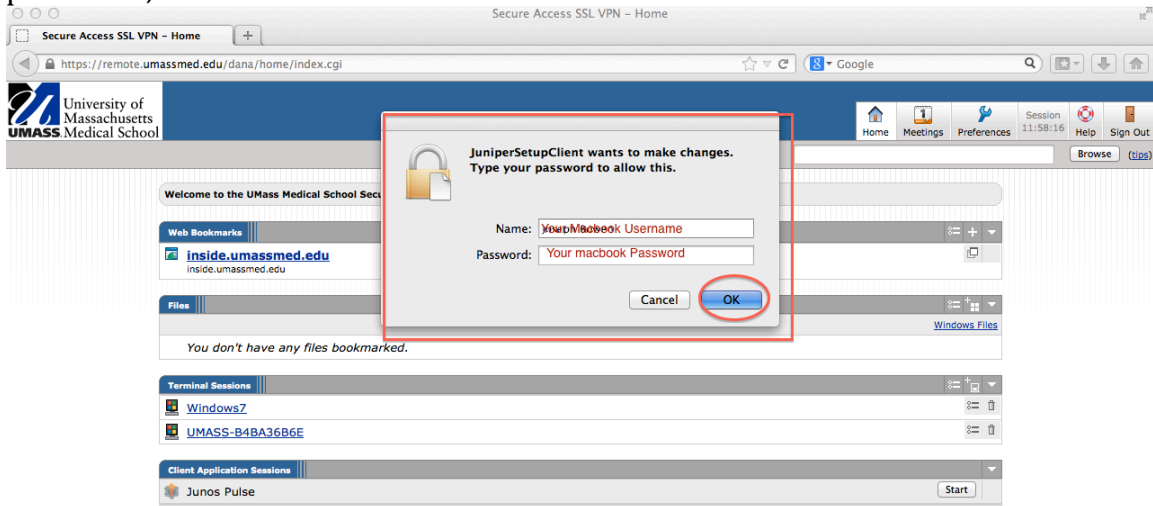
Secure Access SSL VPN – Home

Secure Access SSL VPN – Home

https://remote.umassmed.edu/dana/home/index.cgi

Google

University of Massachusetts
UMASS Medical School

Home Meetings Preferences Session 11:58:16 Help Sign Out

Browse (tips)

Welcome to the UMass Medical School Secu

Web Bookmarks

inside.umassmed.edu
inside.umassmed.edu

Files

Windows Files

You don't have any files bookmarked.

Terminal Sessions

Windows7

UMASS-B4BA36B6E

Client Application Sessions

Junos Pulse

Start

JuniperSetupClient wants to make changes. Type your password to allow this.

Name: Your Macbook Username

Password: Your macbook Password

Cancel

OK